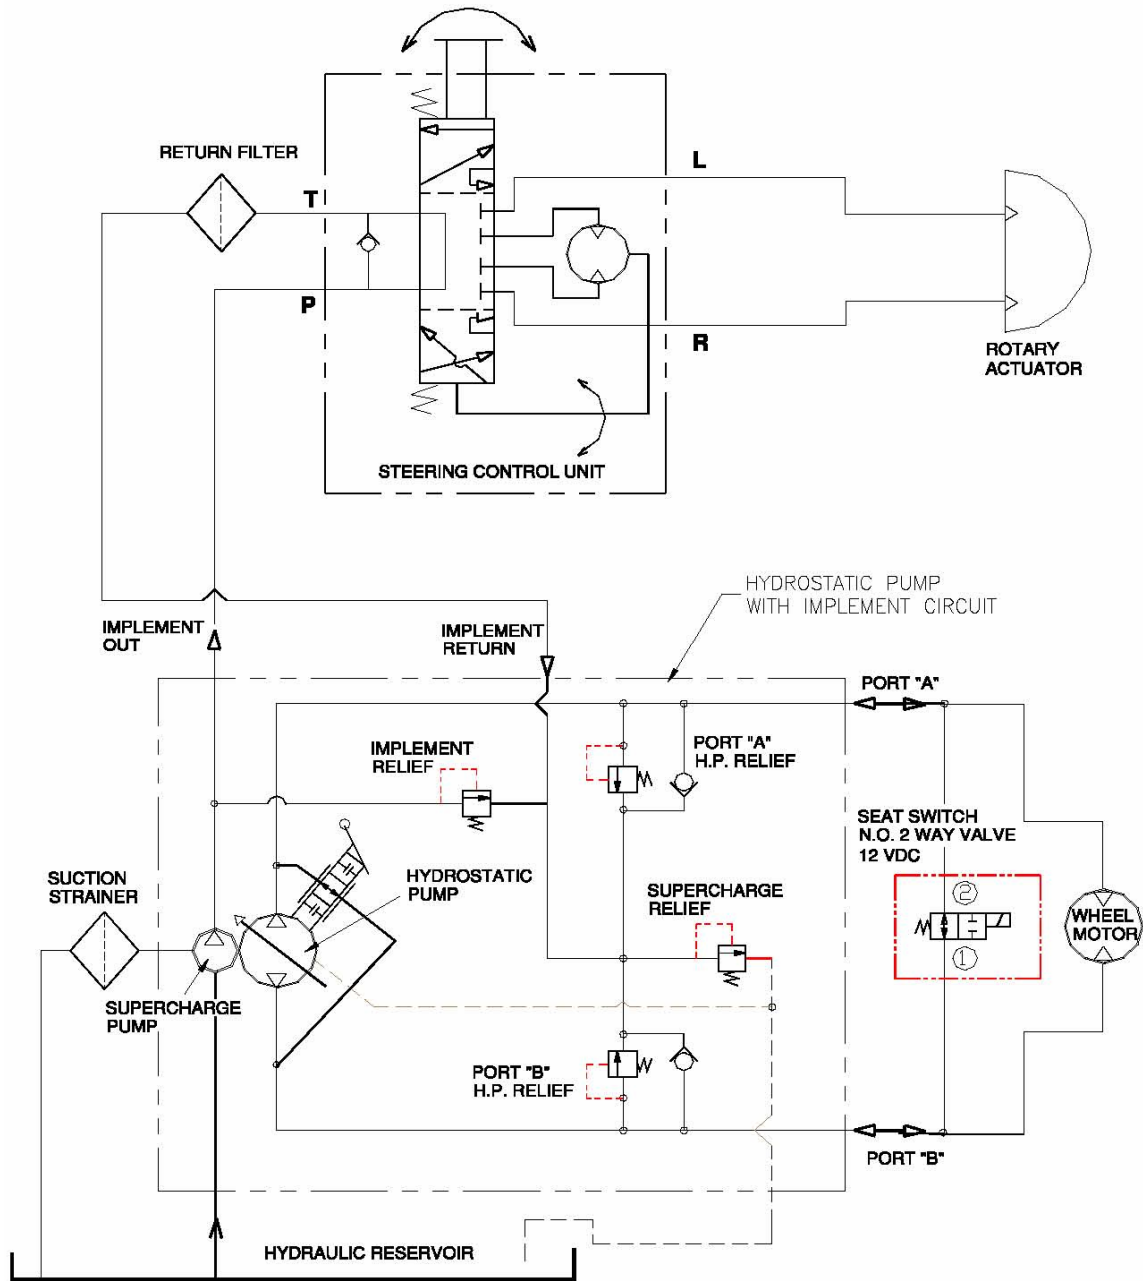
RETURN FILTER

T

P

L

R

ROTARY ACTUATOR

STEERING CONTROL UNIT

HYDROSTATIC PUMP WITH IMPLEMENT CIRCUIT

IMPLEMENT OUT

IMPLEMENT RETURN

PORT "A"

IMPLEMENT RELIEF

PORT "A" H.P. RELIEF

SEAT SWITCH N.O. 2 WAY VALVE 12 VDC

SUCTION STRAINER

HYDROSTATIC PUMP

SUPERCHARGE RELIEF

2

1

WHEEL MOTOR

SUPERCHARGE PUMP

PORT "B" H.P. RELIEF

PORT "B"

HYDRAULIC RESERVOIR